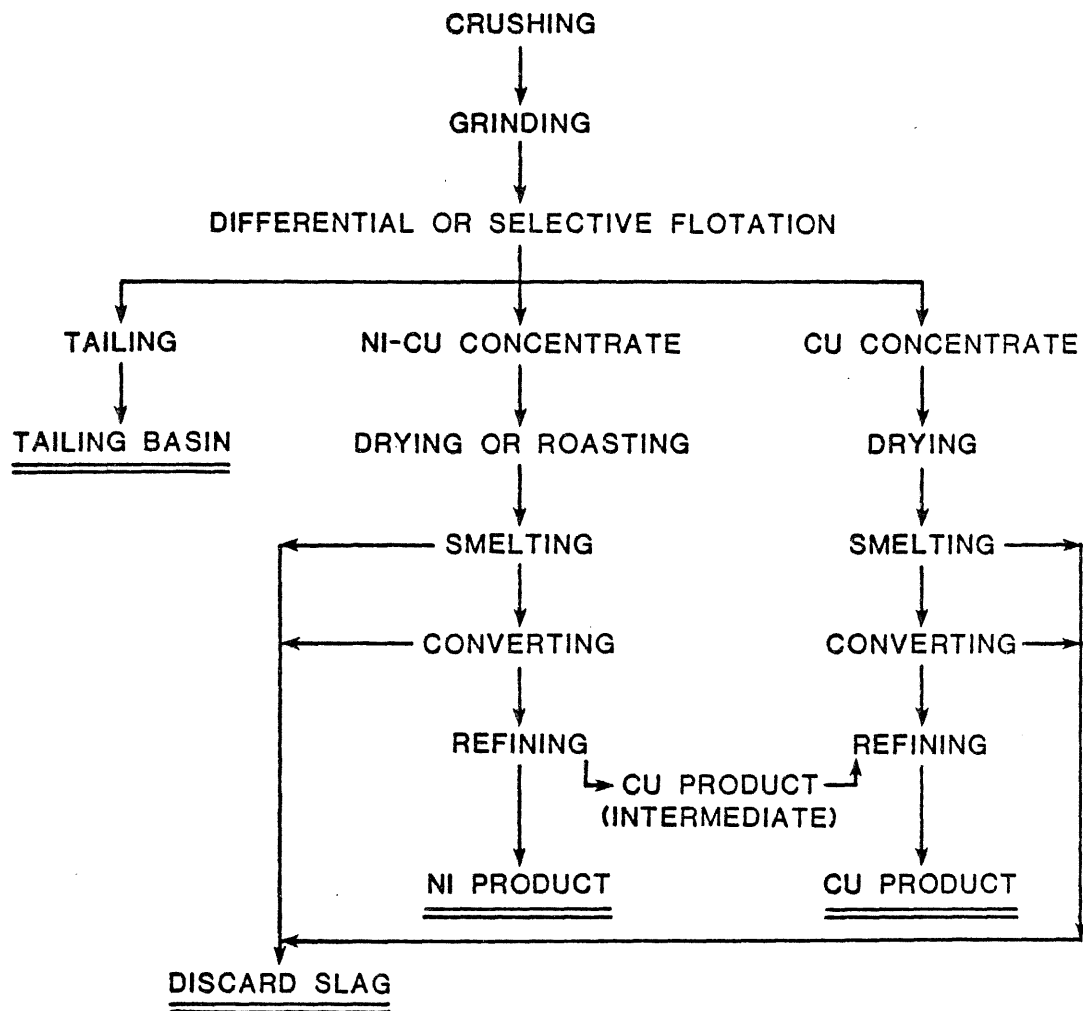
CRUSHING

GRINDING

DIFFERENTIAL OR SELECTIVE FLOTATION

TAILING

TAILING BASIN

NI-CU CONCENTRATE

DRYING OR ROASTING

SMELTING

CONVERTING

REFINING

NI PRODUCT

CU CONCENTRATE

DRYING

SMELTING

CONVERTING

REFINING

CU PRODUCT

CU PRODUCT (INTERMEDIATE)

DISCARD SLAG